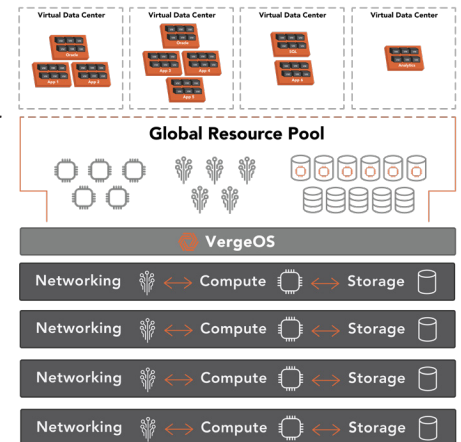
Virtual Data Center
Oracle
App 1
App 2

Virtual Data Center
Oracle
App 3
App 4
App 5

Virtual Data Center
SQL
App 6

Virtual Data Center
Analytics

Global Resource Pool

VergeOS

Networking ⟷ Compute ⟷ Storage

Networking ⟷ Compute ⟷ Storage

Networking ⟷ Compute ⟷ Storage

Networking ⟷ Compute ⟷ Storage